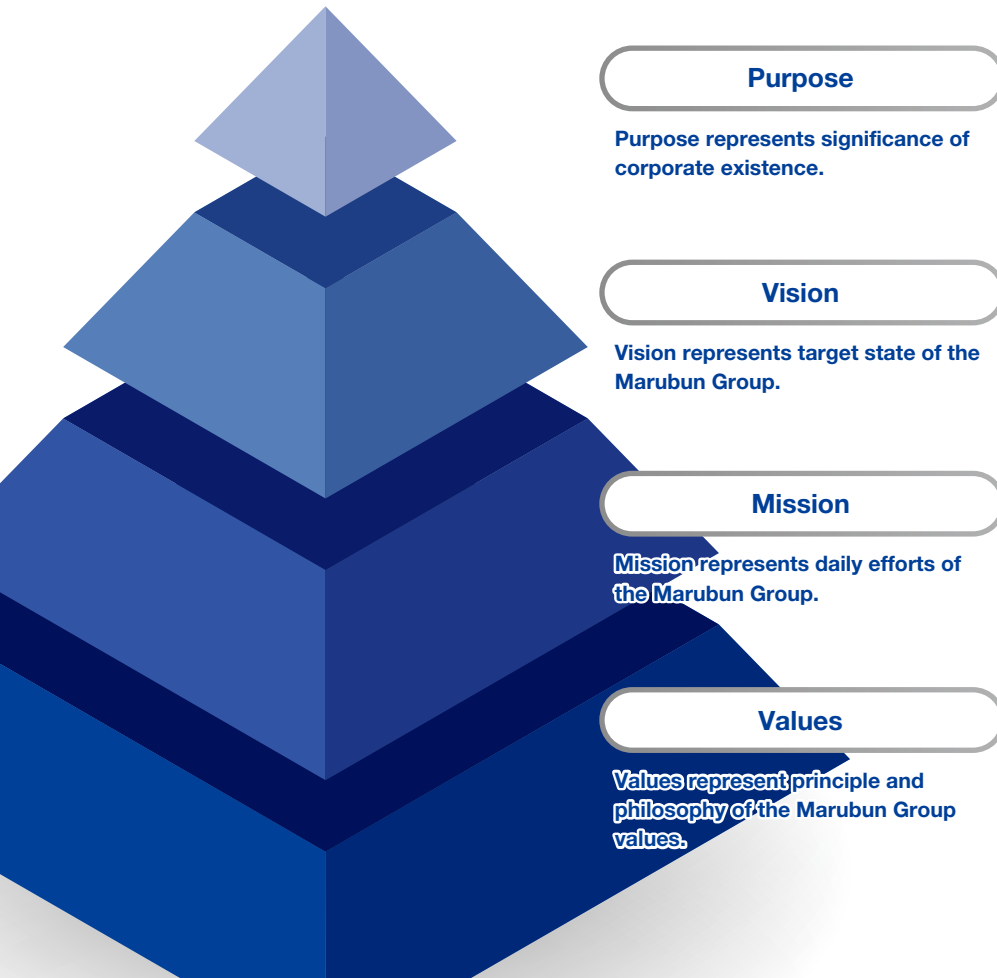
Purpose

Purpose represents significance of corporate existence.

Vision

Vision represents target state of the Marubun Group.

Mission

Mission represents daily efforts of the Marubun Group.

Values

Values represent principle and philosophy of the Marubun Group values.